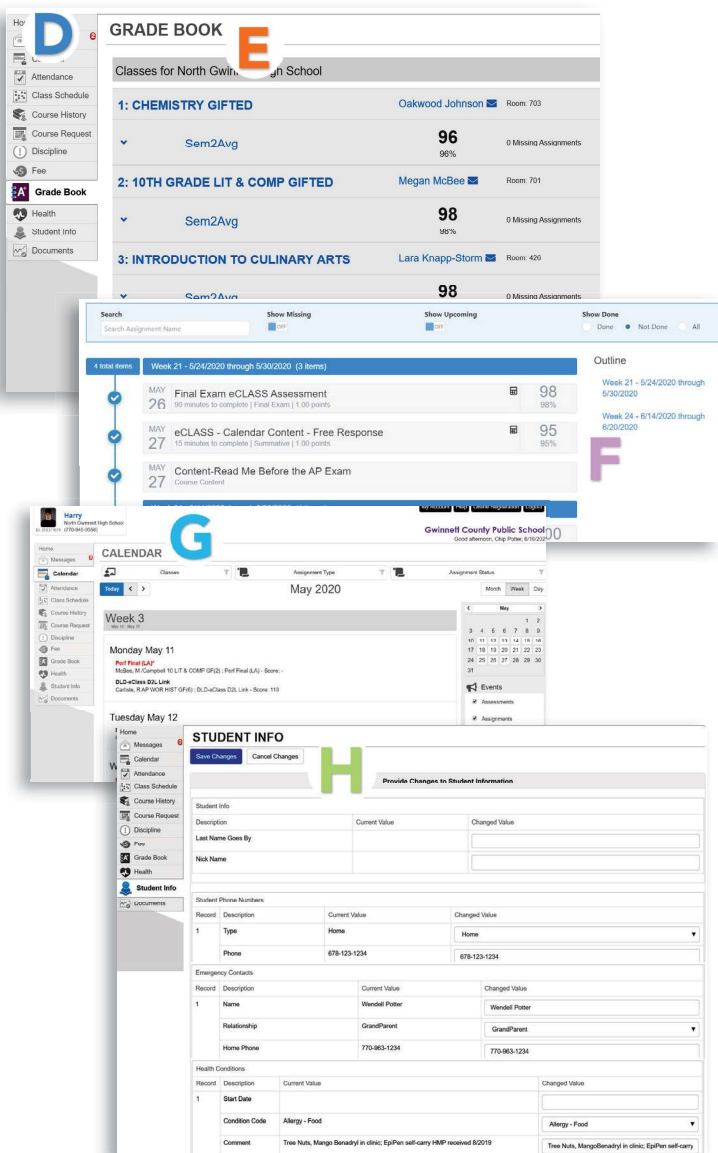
D

Ho

Attendance
Class Schedule
Course History
Course Request
Discipline
Fee
Grade Book
Health
Student Info
Documents

GRADE BOOK

E

Classes for North Gwin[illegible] gh School

1: CHEMISTRY GIFTED
Oakwood Johnson
Room: 703
Sem2Avg
96
96%
0 Missing Assignments

2: 10TH GRADE LIT & COMP GIFTED
Megan McBee
Room: 701
Sem2Avg
98
98%
0 Missing Assignments

3: INTRODUCTION TO CULINARY ARTS
Lara Knapp-Storm
Room: 420
Sem2Avg
98
0 Missing Assignments

Search
Search Assignment Name
Show Missing
OFF
Show Upcoming
OFF
Show Done
Done Not Done All

4 total items
Week 21 - 5/24/2020 through 5/30/2020 (3 items)

MAY 26 Final Exam eCLASS Assessment
90 minutes to complete | Final Exam | 1.00 points
98
98%

MAY 27 eCLASS - Calendar Content - Free Response
15 minutes to complete | Summative | 1.00 points
95
95%

MAY 27 Content-Read Me Before the AP Exam
Course Content

Outline
Week 21 - 5/24/2020 through 5/30/2020
Week 24 - 6/14/2020 through 6/20/2020

F

Harry
North Gwinnett High School
(770)945-9558

Gwinnett County Public School
Good afternoon, Chip Potter, 6/16/202

CALENDAR

G

Home
Messages
Calendar
Attendance
Class Schedule
Course History
Course Request
Discipline
Fee
Grade Book
Health
Student Info
Documents

Classes
Assignment Type
Assignment Status

Today < >
May 2020
Month Week Day

Week 3

Monday May 11
Perf Final (LA)*
McBee, M /Campbell 10 LIT & COMP GF(2) : Perf Final (LA) - Score: -
DLD-eClass D2L Link
Carlisle, R AP WOR HIST GF(6) : DLD-eClass D2L Link - Score: 110

Tuesday May 12

May
1 2
3 4 5 6 7 8 9
10 11 12 13 14 15 16
17 18 19 20 21 22 23
24 25 26 27 28 29 30
31

Events
Assessments
Assignments

STUDENT INFO

H

Home
Messages
Calendar
Attendance
Class Schedule
Course History
Course Request
Discipline
Fee
Grade Book
Health
Student Info
Documents

Save Changes
Cancel Changes

Provide Changes to Student Information

Student Info

| Description | Current Value | Changed Value |
|---|---|---|
| Last Name Goes By | | |
| Nick Name | | |

Student Phone Numbers

| Record | Description | Current Value | Changed Value |
|---|---|---|---|
| 1 | Type | Home | Home |
| | Phone | 678-123-1234 | 678-123-1234 |

Emergency Contacts

| Record | Description | Current Value | Changed Value |
|---|---|---|---|
| 1 | Name | Wendell Potter | Wendell Potter |
| | Relationship | GrandParent | GrandParent |
| | Home Phone | 770-963-1234 | 770-963-1234 |

Health Conditions

| Record | Description | Current Value | Changed Value |
|---|---|---|---|
| 1 | Start Date | | |
| | Condition Code | Allergy - Food | Allergy - Food |
| | Comment | Tree Nuts, Mango Benadryl in clinic; EpiPen self-carry HMP received 8/2019 | Tree Nuts, MangoBenadryl in clinic; EpiPen self-carry |